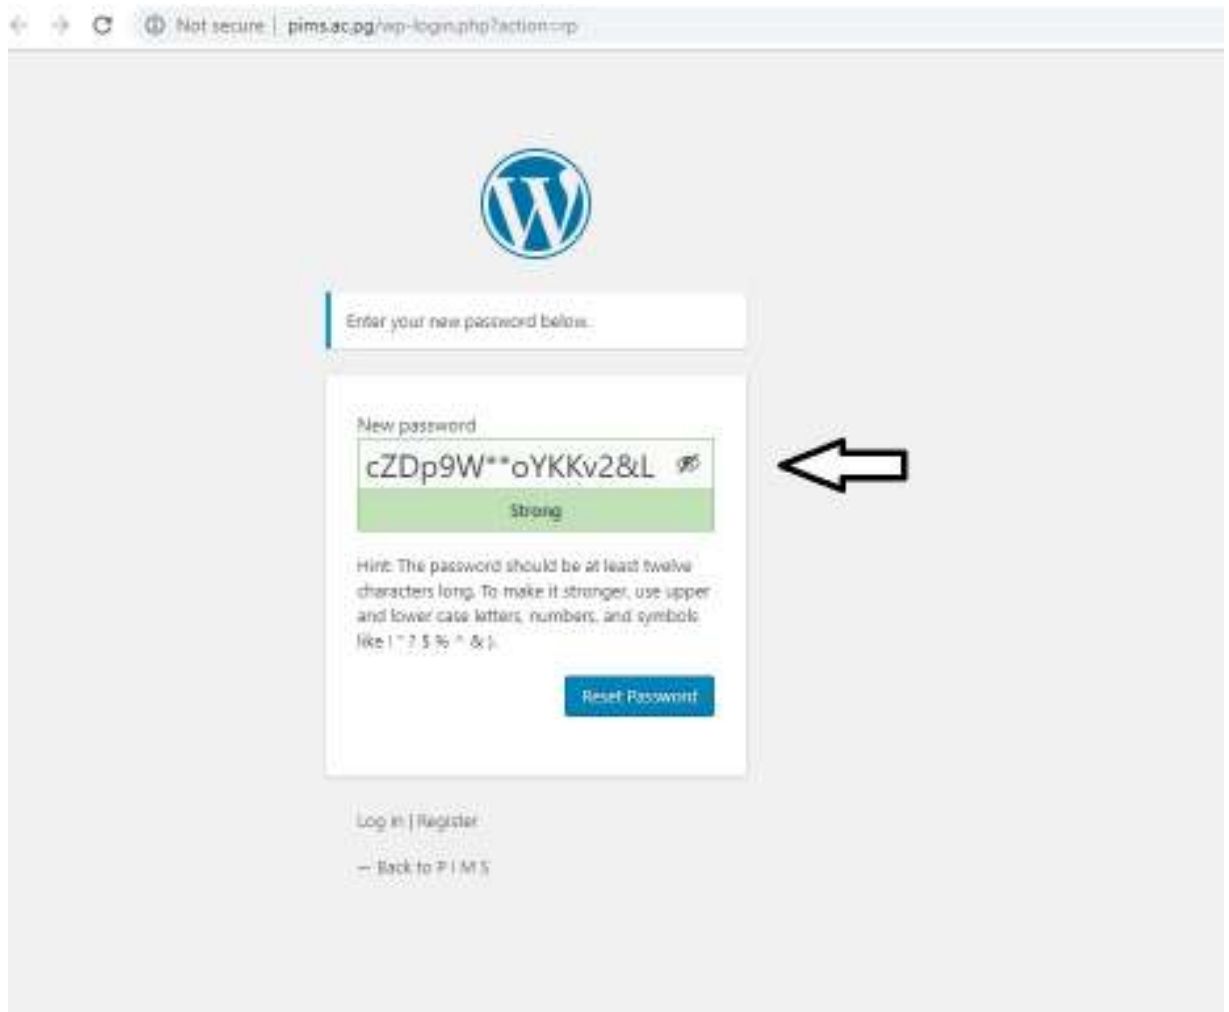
Not secure | pims.ac.pg/wp-login.php?action=rp

Enter your new password below.

New password

cZDp9W**oYKKv2&L

Strong

Hint: The password should be at least twelve characters long. To make it stronger, use upper and lower case letters, numbers, and symbols like ! " ? $ % ^ & ).

Reset Password

Log in | Register

← Back to P I M S